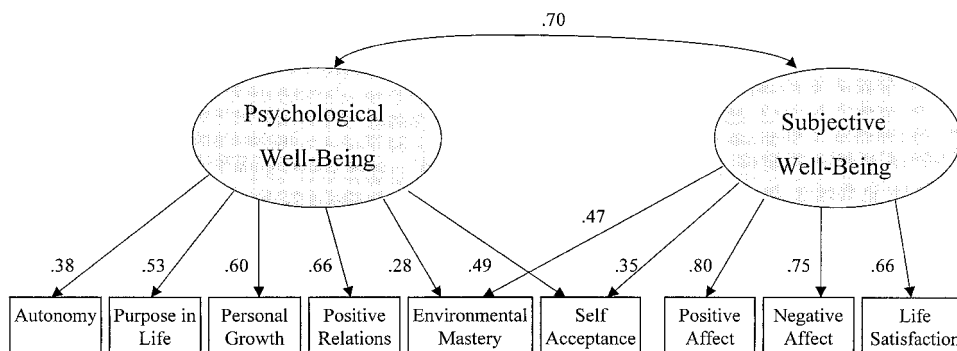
.70

Psychological Well-Being

Subjective Well-Being

.47

.38 .53 .60 .66 .28 .49 .35 .80 .75 .66

Autonomy

Purpose in Life

Personal Growth

Positive Relations

Environmental Mastery

Self Acceptance

Positive Affect

Negative Affect

Life Satisfaction